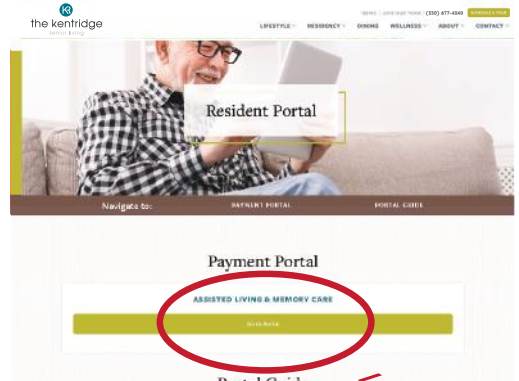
the kentridge
senior living

NEWS | 2010 BUY TOUR | (330) 677-4040 | SCHEDULE A TOUR

LIFESTYLE | RESIDENCY | DINING | WELLNESS | ABOUT | CONTACT

Resident Portal

Navigate to: PAYMENT PORTAL PORTAL GUIDE

Payment Portal

ASSISTED LIVING & MEMORY CARE

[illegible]

Portal Guid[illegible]